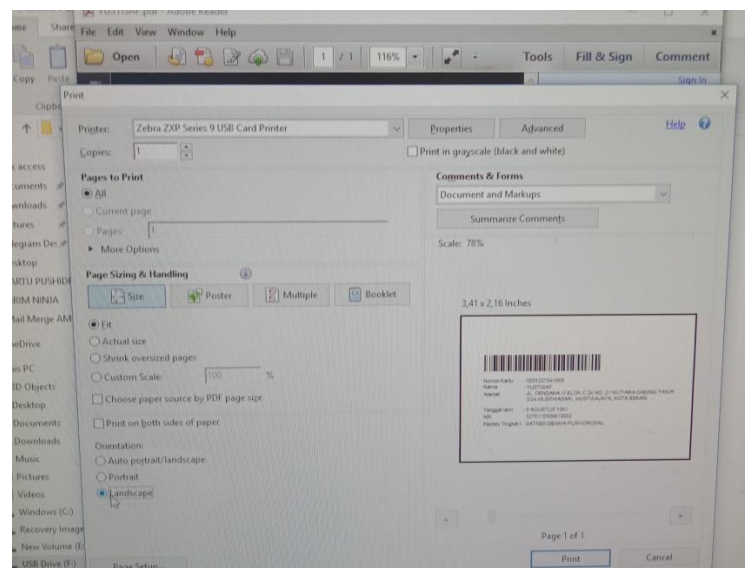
YUSTISAF.pdf - Adobe Reader

File Edit View Window Help

Open 1 / 1 116% Tools Fill & Sign Comment

Sign In

Print

Printer: Zebra ZXP Series 9 USB Card Printer Properties Advanced Help

Copies: 1 Print in grayscale (black and white)

Pages to Print
All
Current page
Pages 1
More Options

Comments & Forms
Document and Markups
Summarize Comments

Scale: 78%

Page Sizing & Handling
Size Poster Multiple Booklet

3,41 x 2,16 Inches

Fit
Actual size
Shrink oversized pages
Custom Scale: 100 %
Choose paper source by PDF page size
Print on both sides of paper

Orientation:
Auto portrait/landscape
Portrait
Landscape

Page 1 of 1

Page Setup... Print Cancel

me Share
Copy Paste
Clipbo
access
uments
wnloads
tures
legram Des
sktop
ARTU PUSHIDI
RIM NINIA
Mail Merge AM
neDrive
is PC
D Objects
Desktop
Documents
Downloads
Music
Pictures
Videos
Windows (C:)
Recovery Image
New Volume (E:
USB Drive (F:)